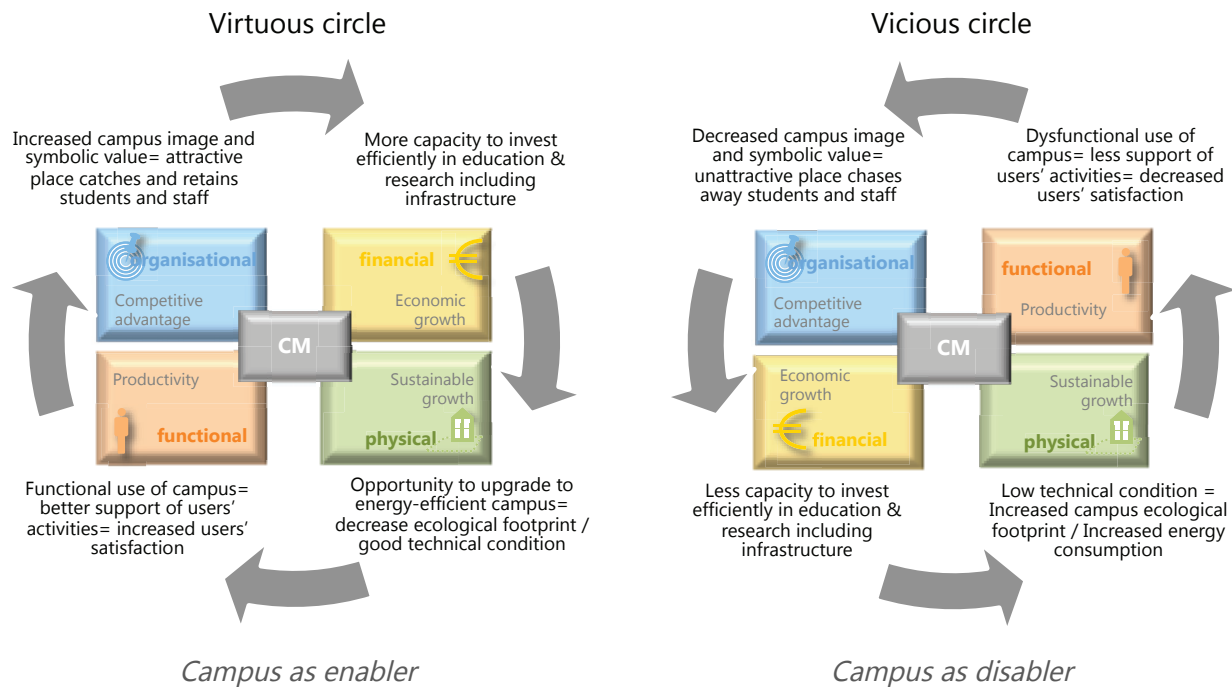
Virtuous circle

Increased campus image and symbolic value= attractive place catches and retains students and staff

More capacity to invest efficiently in education & research including infrastructure

organisational
Competitive advantage

financial
Economic growth

CM

Productivity
functional

Sustainable growth
physical

Functional use of campus= better support of users' activities= increased users' satisfaction

Opportunity to upgrade to energy-efficient campus= decrease ecological footprint / good technical condition

Campus as enabler

Vicious circle

Decreased campus image and symbolic value= unattractive place chases away students and staff

Dysfunctional use of campus= less support of users' activities= decreased users' satisfaction

organisational
Competitive advantage

functional
Productivity

CM

Economic growth
financial

Sustainable growth
physical

Less capacity to invest efficiently in education & research including infrastructure

Low technical condition = Increased campus ecological footprint / Increased energy consumption

Campus as disabler